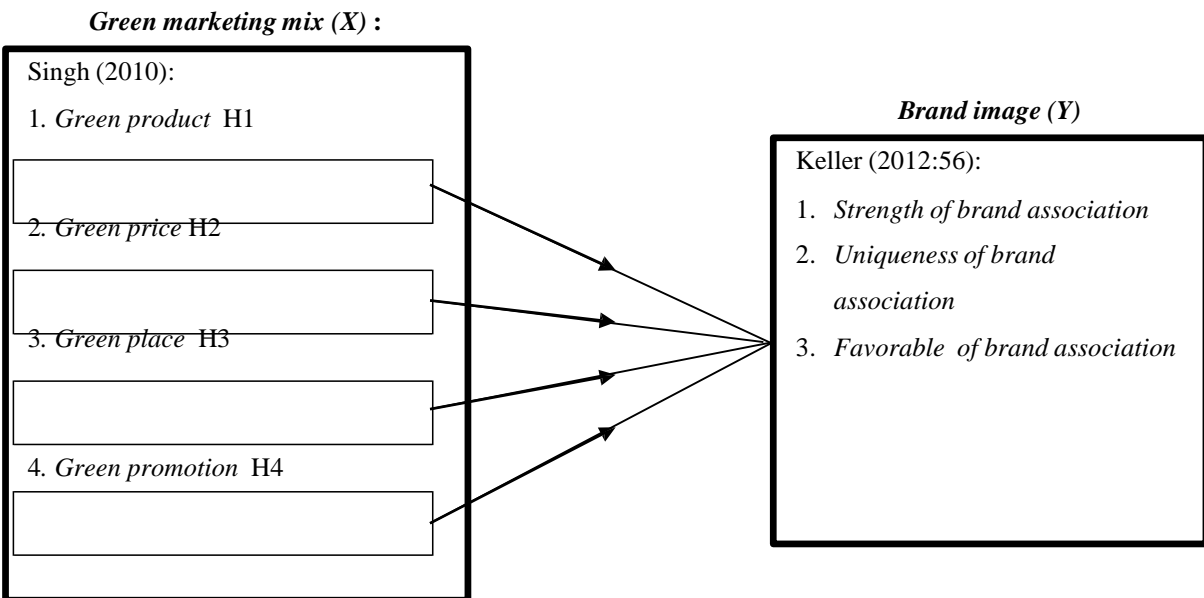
Green marketing mix (X) :

Singh (2010):

1. Green product H1

2. Green price H2

3. Green place H3

4. Green promotion H4

Brand image (Y)

Keller (2012:56):

1. Strength of brand association

2. Uniqueness of brand association

3. Favorable of brand association